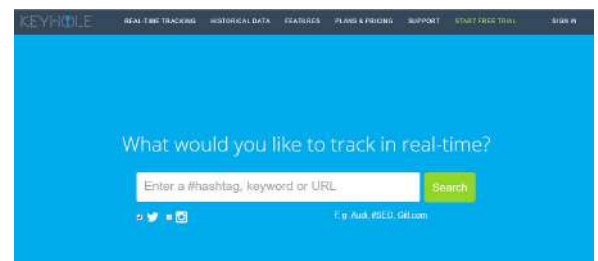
KEYHOLE REAL-TIME TRACKING HISTORICAL DATA FEATURES PLANS & PRICING SUPPORT START FREE TRIAL SIGN IN

What would you like to track in real-time?

Enter a #hashtag, keyword or URL Search

E.g. Audi, #SEO, Git.com